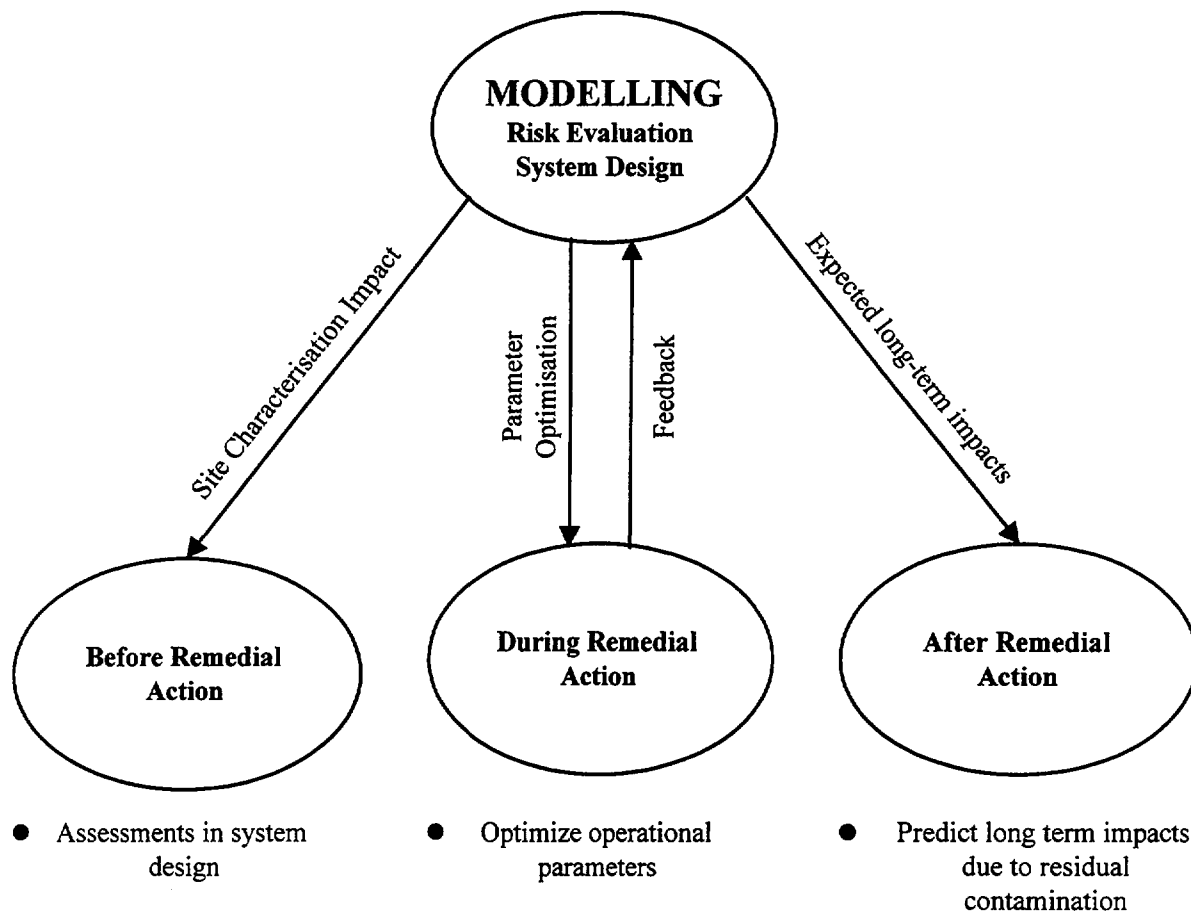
MODELLING
Risk Evaluation
System Design

Site Characterisation Impact

Parameter Optimisation

Feedback

Expected long-term impacts

Before Remedial Action

During Remedial Action

After Remedial Action

- Assessments in system design
- Optimize operational parameters
- Predict long term impacts due to residual contamination